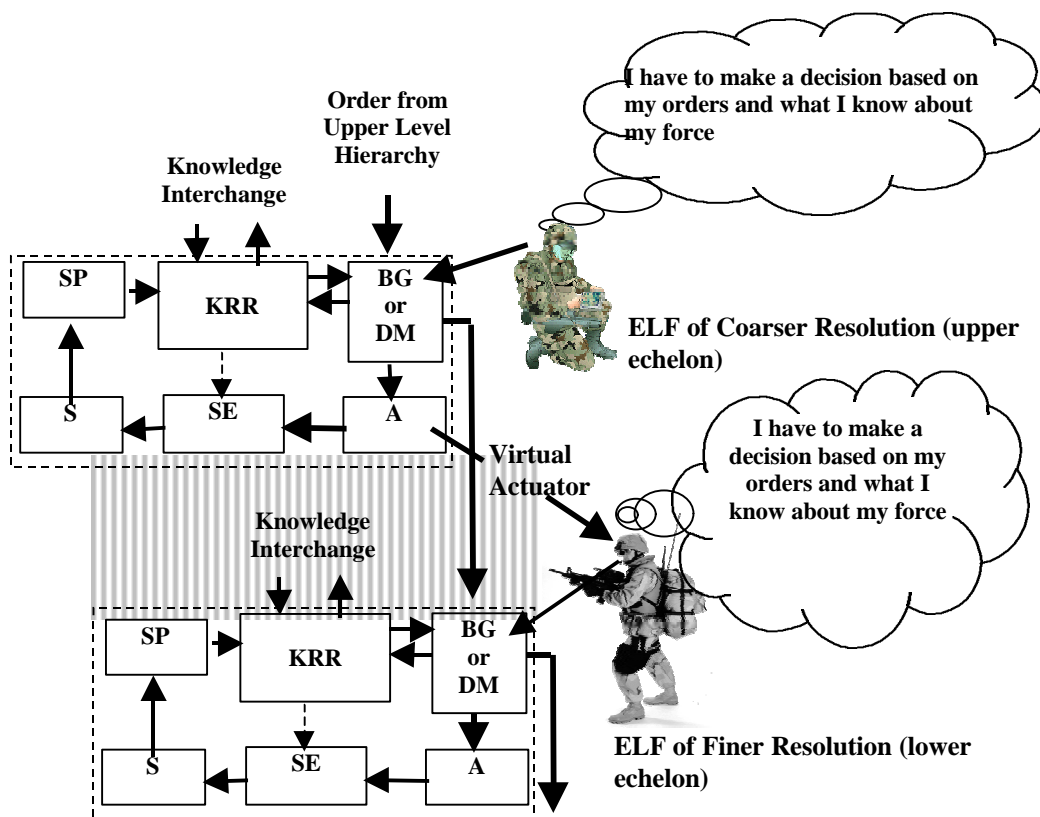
I have to make a decision based on my orders and what I know about my force

Order from Upper Level Hierarchy

Knowledge Interchange

SP

KRR

BG or DM

ELF of Coarser Resolution (upper echelon)

S

SE

A

Virtual Actuator

I have to make a decision based on my orders and what I know about my force

Knowledge Interchange

SP

KRR

BG or DM

S

SE

A

ELF of Finer Resolution (lower echelon)